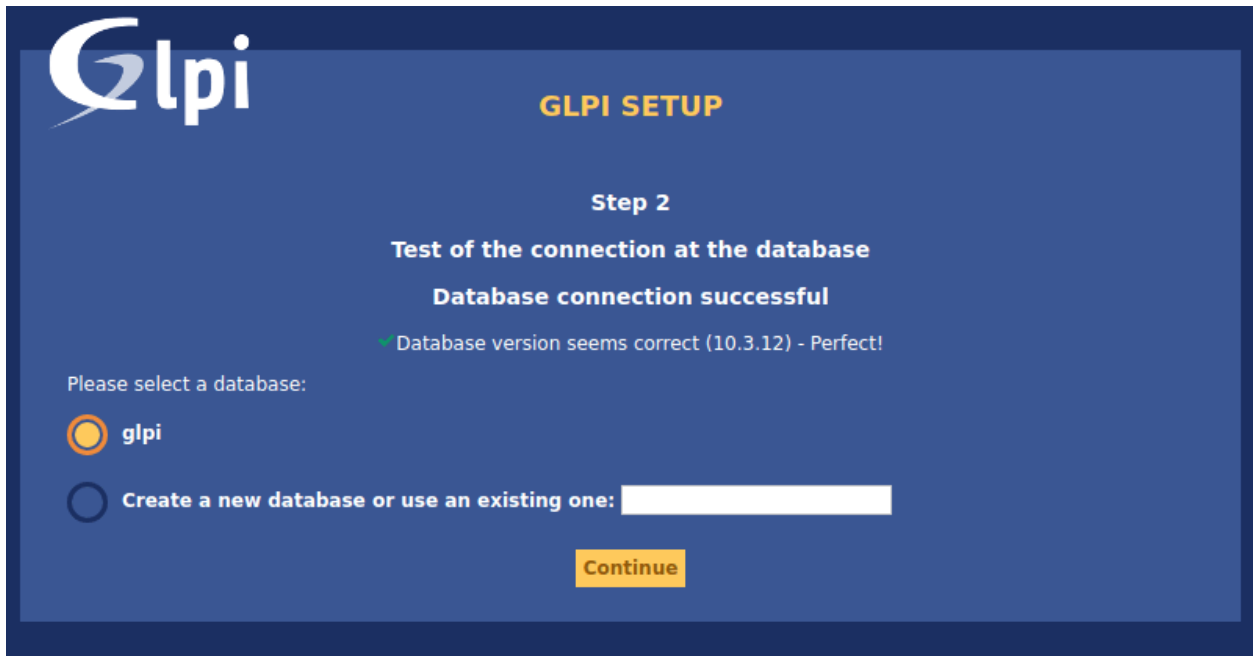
Glpi

GLPI SETUP

Step 2

Test of the connection at the database

Database connection successful

✔Database version seems correct (10.3.12) - Perfect!

Please select a database:

glpi

Create a new database or use an existing one:

Continue